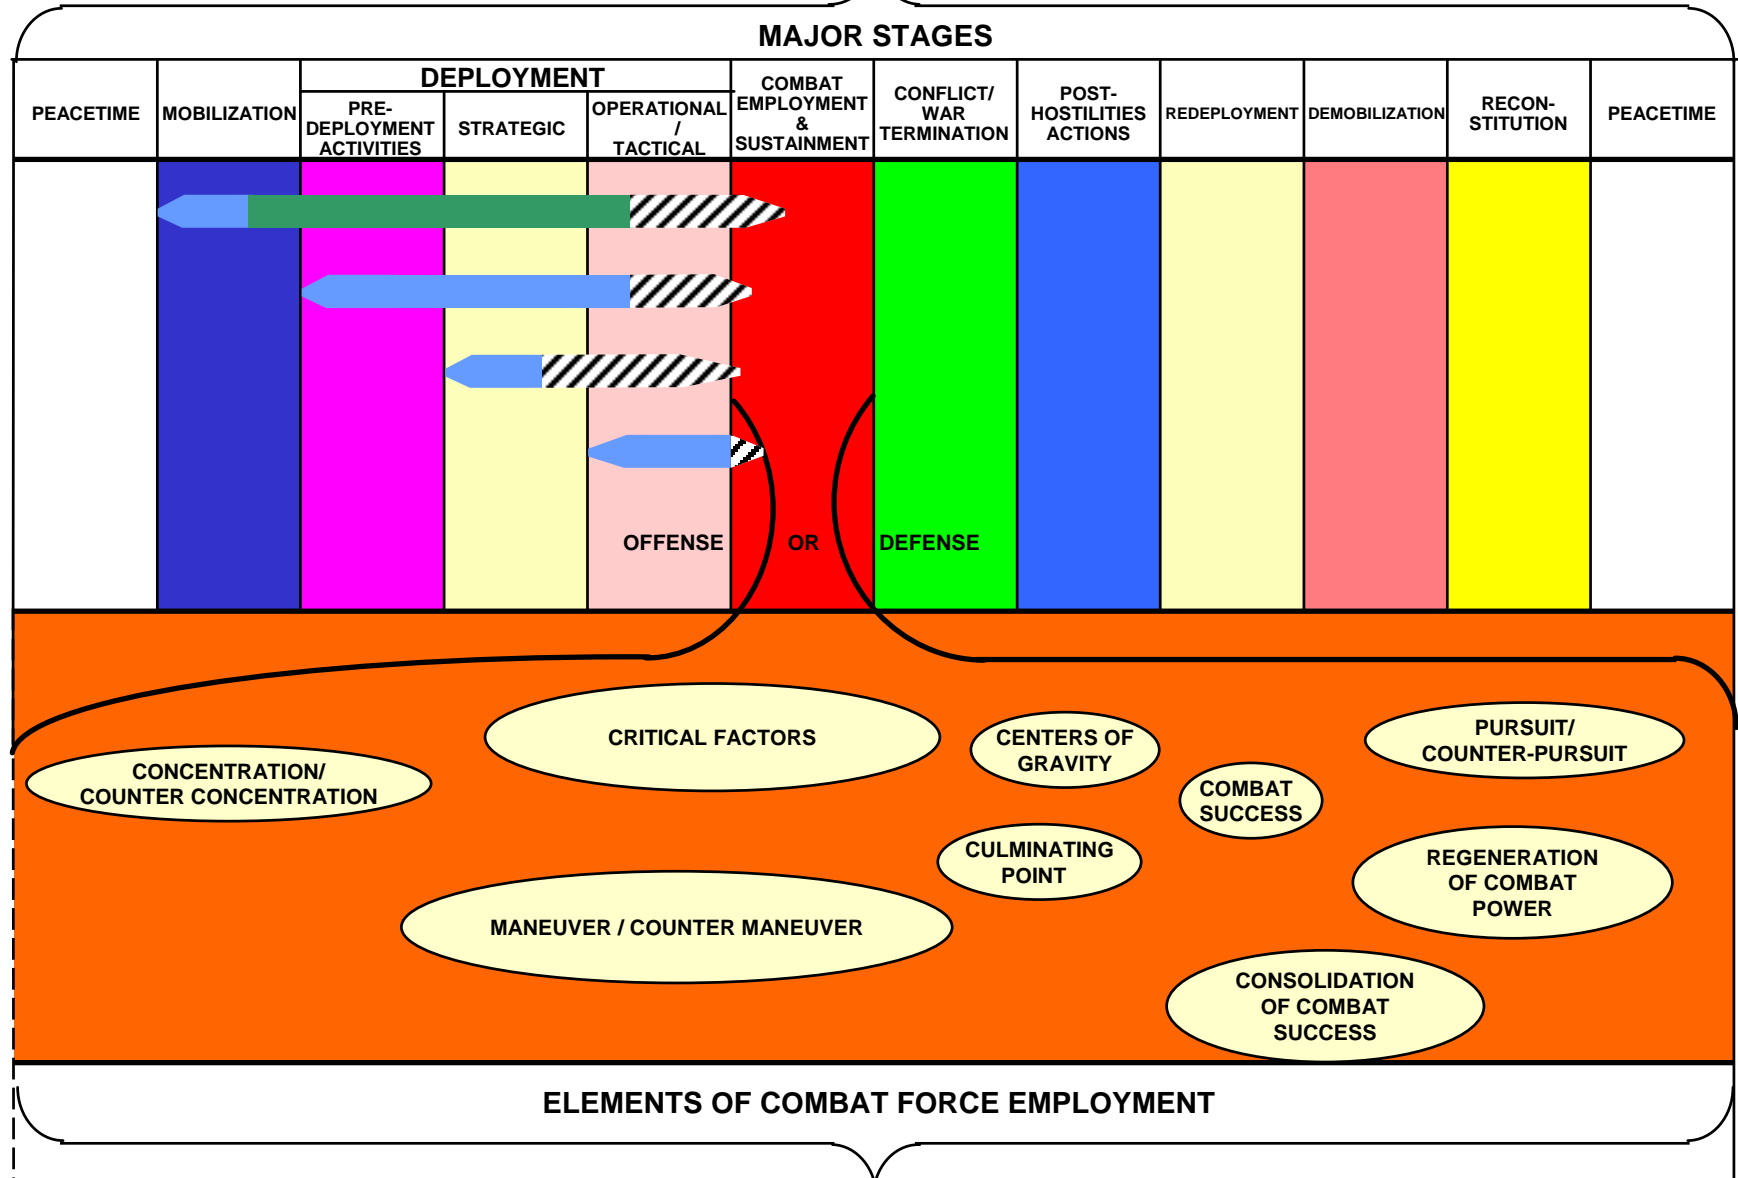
MAJOR STAGES

| PEACETIME | MOBILIZATION | DEPLOYMENT: PRE-DEPLOYMENT ACTIVITIES | DEPLOYMENT: STRATEGIC | DEPLOYMENT: OPERATIONAL / TACTICAL | COMBAT EMPLOYMENT & SUSTAINMENT | CONFLICT/ WAR TERMINATION | POST-HOSTILITIES ACTIONS | REDEPLOYMENT | DEMOBILIZATION | RECON-STITUTION | PEACETIME |
|---|---|---|---|---|---|---|---|---|---|---|---|

OFFENSE OR DEFENSE

CRITICAL FACTORS

CENTERS OF GRAVITY

PURSUIT/ COUNTER-PURSUIT

CONCENTRATION/ COUNTER CONCENTRATION

COMBAT SUCCESS

CULMINATING POINT

REGENERATION OF COMBAT POWER

MANEUVER / COUNTER MANEUVER

CONSOLIDATION OF COMBAT SUCCESS

ELEMENTS OF COMBAT FORCE EMPLOYMENT